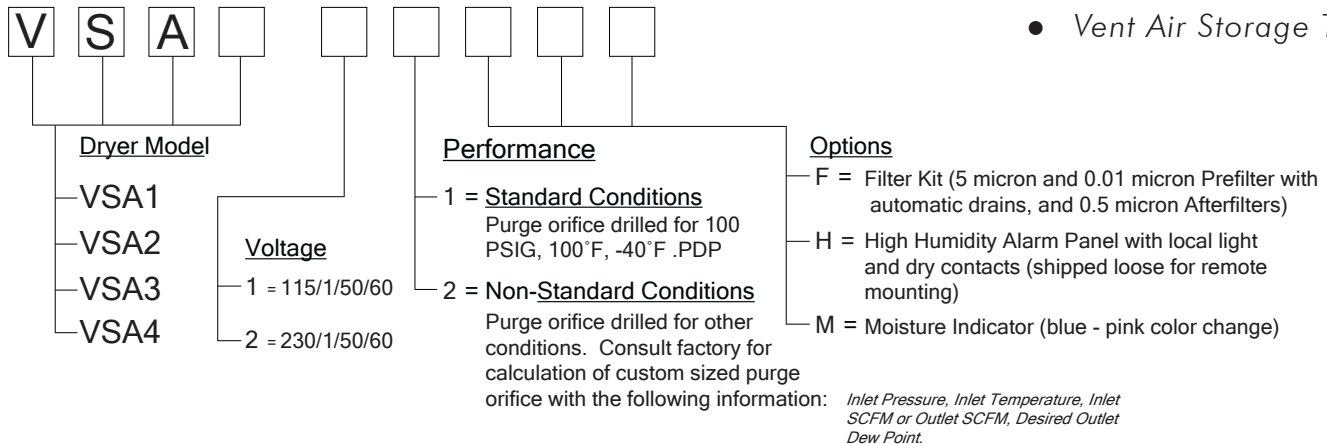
V S A

● Vent Air Storage T

Dryer Model
VSA1
VSA2
VSA3
VSA4

Voltage
1 = 115/1/50/60
2 = 230/1/50/60

Performance
1 = Standard Conditions
Purge orifice drilled for 100 PSIG, 100˚F, -40˚F .PDP
2 = Non-Standard Conditions
Purge orifice drilled for other conditions. Consult factory for calculation of custom sized purge orifice with the following information: Inlet Pressure, Inlet Temperature, Inlet SCFM or Outlet SCFM, Desired Outlet Dew Point.

Options
F = Filter Kit (5 micron and 0.01 micron Prefilter with automatic drains, and 0.5 micron Afterfilters)
H = High Humidity Alarm Panel with local light and dry contacts (shipped loose for remote mounting)
M = Moisture Indicator (blue - pink color change)